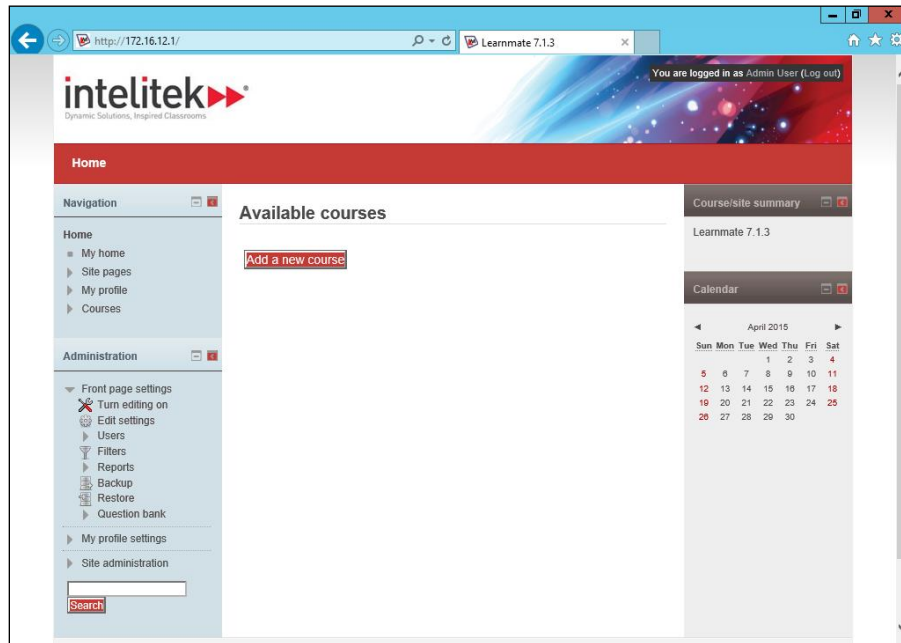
http://172.16.12.1/

Learnmate 7.1.3

intelitek
Dynamic Solutions, Inspired Classrooms

You are logged in as Admin User (Log out)

Home

Navigation

Home
My home
Site pages
My profile
Courses

Administration

Front page settings
Turn editing on
Edit settings
Users
Filters
Reports
Backup
Restore
Question bank
My profile settings
Site administration

Search

Available courses

Add a new course

Course/site summary

Learnmate 7.1.3

Calendar

April 2015

| Sun | Mon | Tue | Wed | Thu | Fri | Sat |
|---|---|---|---|---|---|---|
| | | | 1 | 2 | 3 | 4 |
| 5 | 6 | 7 | 8 | 9 | 10 | 11 |
| 12 | 13 | 14 | 15 | 16 | 17 | 18 |
| 19 | 20 | 21 | 22 | 23 | 24 | 25 |
| 26 | 27 | 28 | 29 | 30 | | |